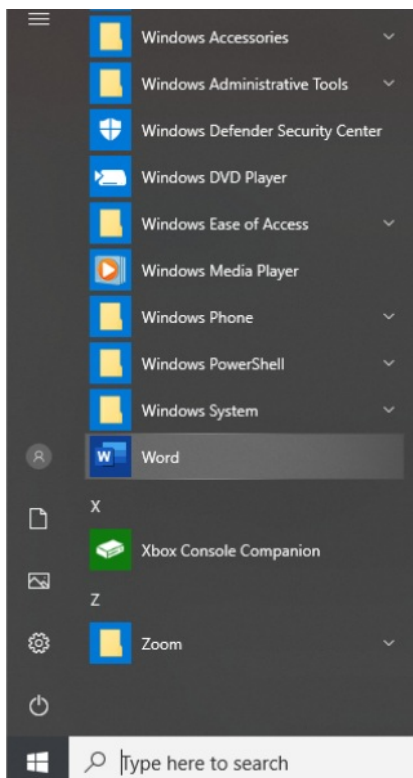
Windows Accessories
Windows Administrative Tools
Windows Defender Security Center
Windows DVD Player
Windows Ease of Access
Windows Media Player
Windows Phone
Windows PowerShell
Windows System
Word
X
Xbox Console Companion
Z
Zoom
Type here to search